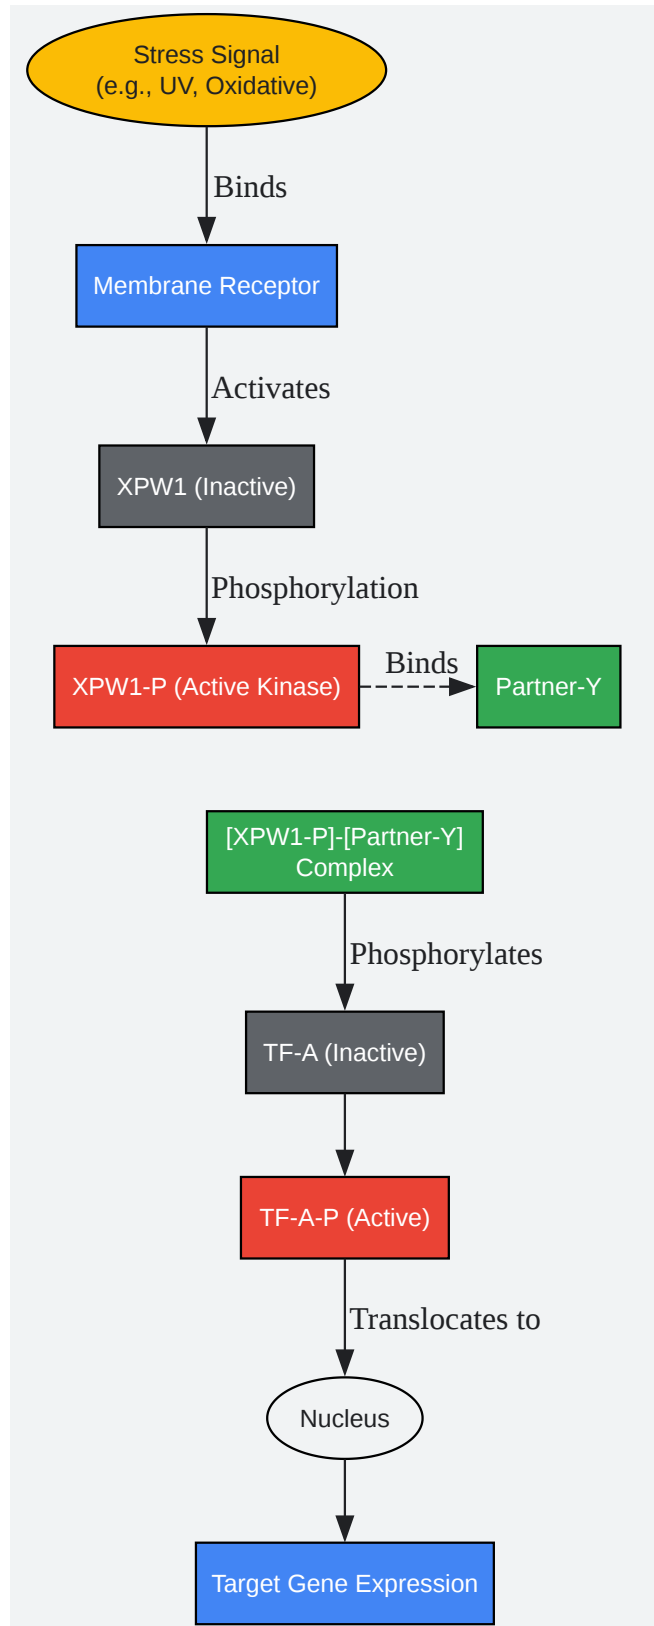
Stress Signal
(e.g., UV, Oxidative)

Binds

Membrane Receptor

Activates

XPW1 (Inactive)

Phosphorylation

XPW1-P (Active Kinase)

Binds

Partner-Y

[XPW1-P]-[Partner-Y]
Complex

Phosphorylates

TF-A (Inactive)

TF-A-P (Active)

Translocates to

Nucleus

Target Gene Expression